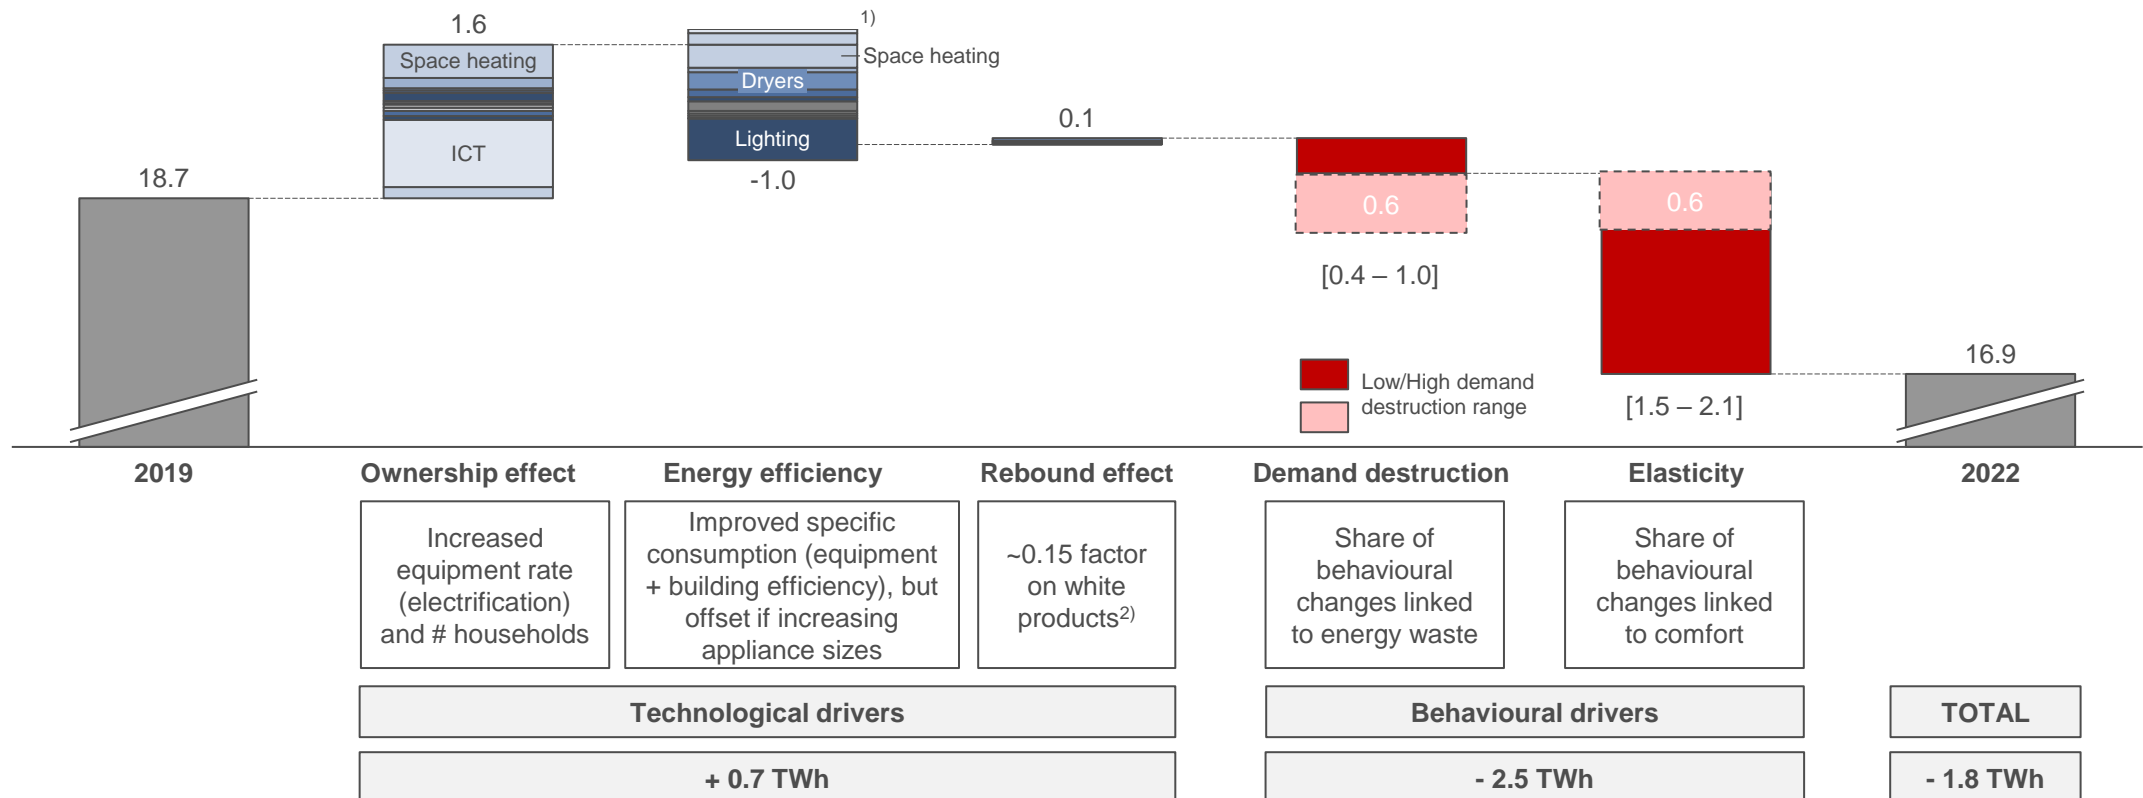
1.6

Space heating

ICT

1)

Space heating

Dryers

Lighting

-1.0

0.1

18.7

0.6

[0.4 – 1.0]

0.6

Low/High demand destruction range

[1.5 – 2.1]

16.9

2019

Ownership effect

Energy efficiency

Rebound effect

Demand destruction

Elasticity

2022

Increased equipment rate (electrification) and # households

Improved specific consumption (equipment + building efficiency), but offset if increasing appliance sizes

~0.15 factor on white products$^{2)}$

Share of behavioural changes linked to energy waste

Share of behavioural changes linked to comfort

Technological drivers

Behavioural drivers

TOTAL

+ 0.7 TWh

- 2.5 TWh

- 1.8 TWh